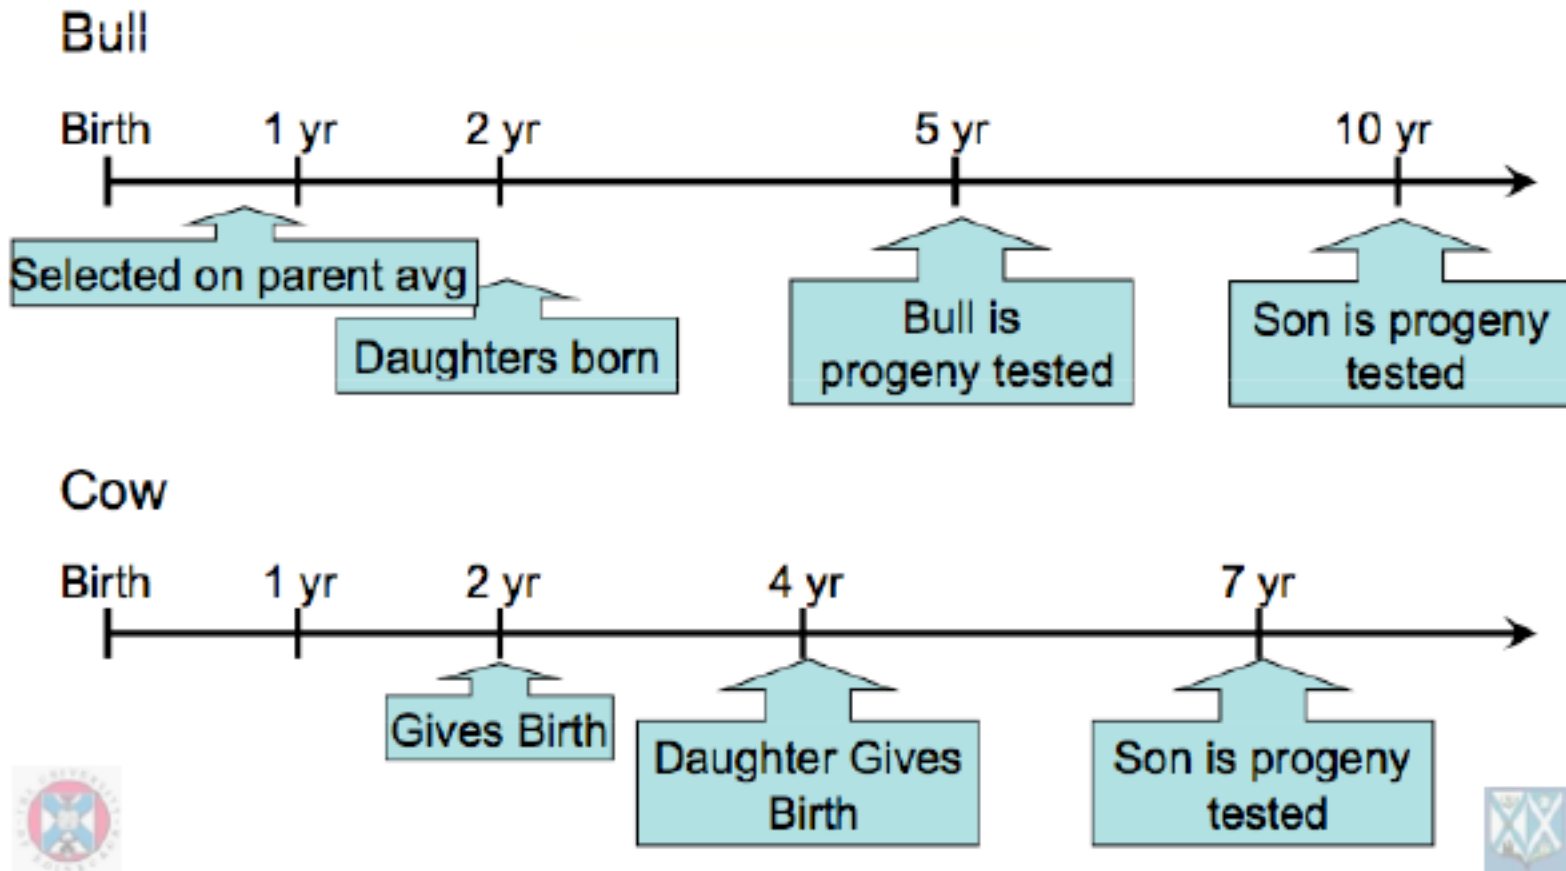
Bull

Birth 1 yr 2 yr 5 yr 10 yr

Selected on parent avg

Daughters born

Bull is progeny tested

Son is progeny tested

Cow

Birth 1 yr 2 yr 4 yr 7 yr

Gives Birth

Daughter Gives Birth

Son is progeny tested